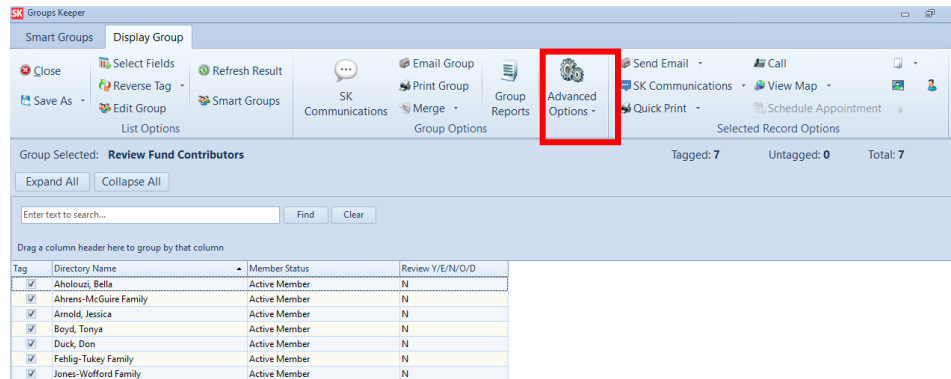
SK Groups Keeper

Smart Groups | Display Group

Close
Save As
Select Fields
Reverse Tag
Edit Group
Refresh Result
Smart Groups
List Options

SK Communications
Email Group
Print Group
Merge
Group Reports
Group Options

Advanced Options

Send Email
SK Communications
Quick Print
Call
View Map
Schedule Appointment
Selected Record Options

Group Selected: Review Fund Contributors

Tagged: 7 Untagged: 0 Total: 7

Expand All | Collapse All

Enter text to search... | Find | Clear

Drag a column header here to group by that column

| Tag | Directory Name | Member Status | Review Y/E/N/O/D |
|---|---|---|---|
| ☑ | Aholouzi, Bella | Active Member | N |
| ☑ | Ahrens-McGuire Family | Active Member | N |
| ☑ | Arnold, Jessica | Active Member | N |
| ☑ | Boyd, Tonya | Active Member | N |
| ☑ | Duck, Don | Active Member | N |
| ☑ | Fehlig-Tukey Family | Active Member | N |
| ☑ | Jones-Wofford Family | Active Member | N |